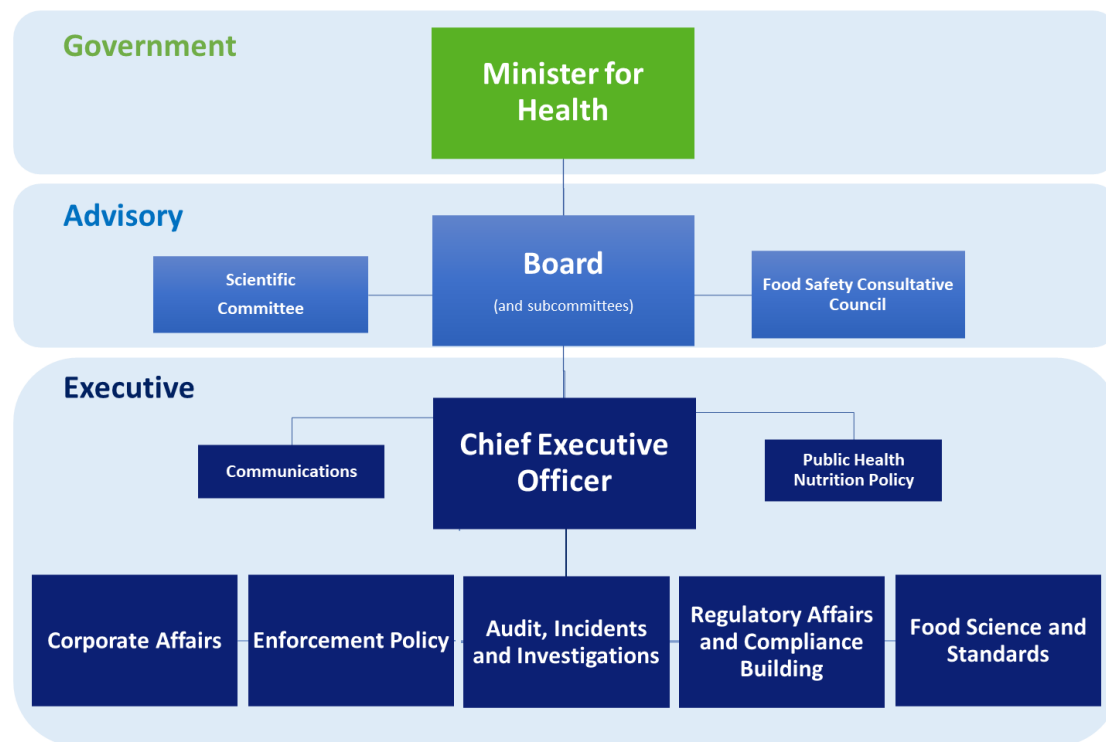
Government

Minister for Health

Advisory

Scientific Committee

Board

(and subcommittees)

Food Safety Consultative Council

Executive

Communications

Chief Executive Officer

Public Health Nutrition Policy

Corporate Affairs

Enforcement Policy

Audit, Incidents and Investigations

Regulatory Affairs and Compliance Building

Food Science and Standards